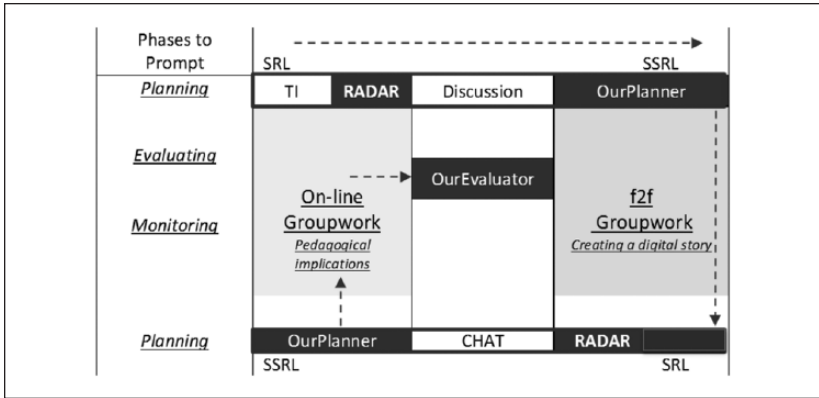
Phases to Prompt

SRL

SSRL

Planning

TI

RADAR

Discussion

OurPlanner

Evaluating

OurEvaluator

Monitoring

On-line Groupwork

Pedagogical implications

f2f Groupwork

Creating a digital story

Planning

OurPlanner

CHAT

RADAR

SSRL

SRL